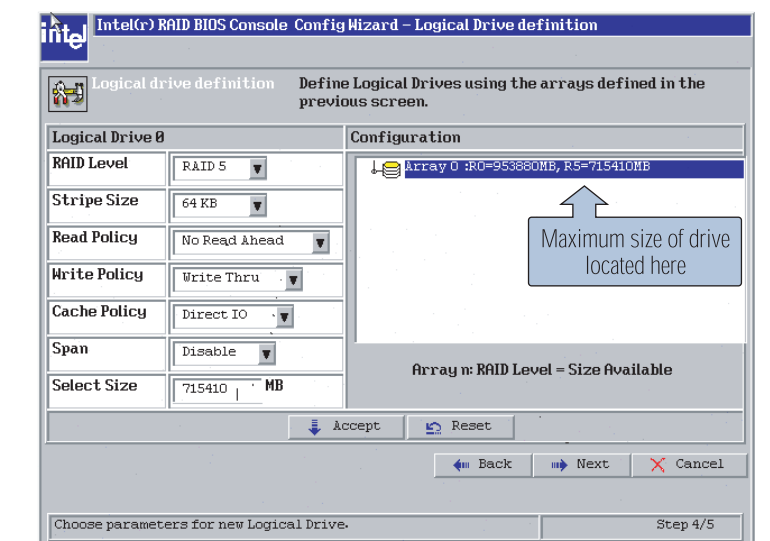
intel Intel(r) RAID BIOS Console Config Wizard – Logical Drive definition

Logical drive definition Define Logical Drives using the arrays defined in the previous screen.

| Logical Drive 0 | |
|---|---|
| RAID Level | RAID 5 |
| Stripe Size | 64 KB |
| Read Policy | No Read Ahead |
| Write Policy | Write Thru |
| Cache Policy | Direct IO |
| Span | Disable |
| Select Size | 715410 MB |

Configuration

Array 0 :R0=953880MB, R5=715410MB

Maximum size of drive located here

Array n: RAID Level = Size Available

Accept Reset

Back Next Cancel

Choose parameters for new Logical Drive.

Step 4/5